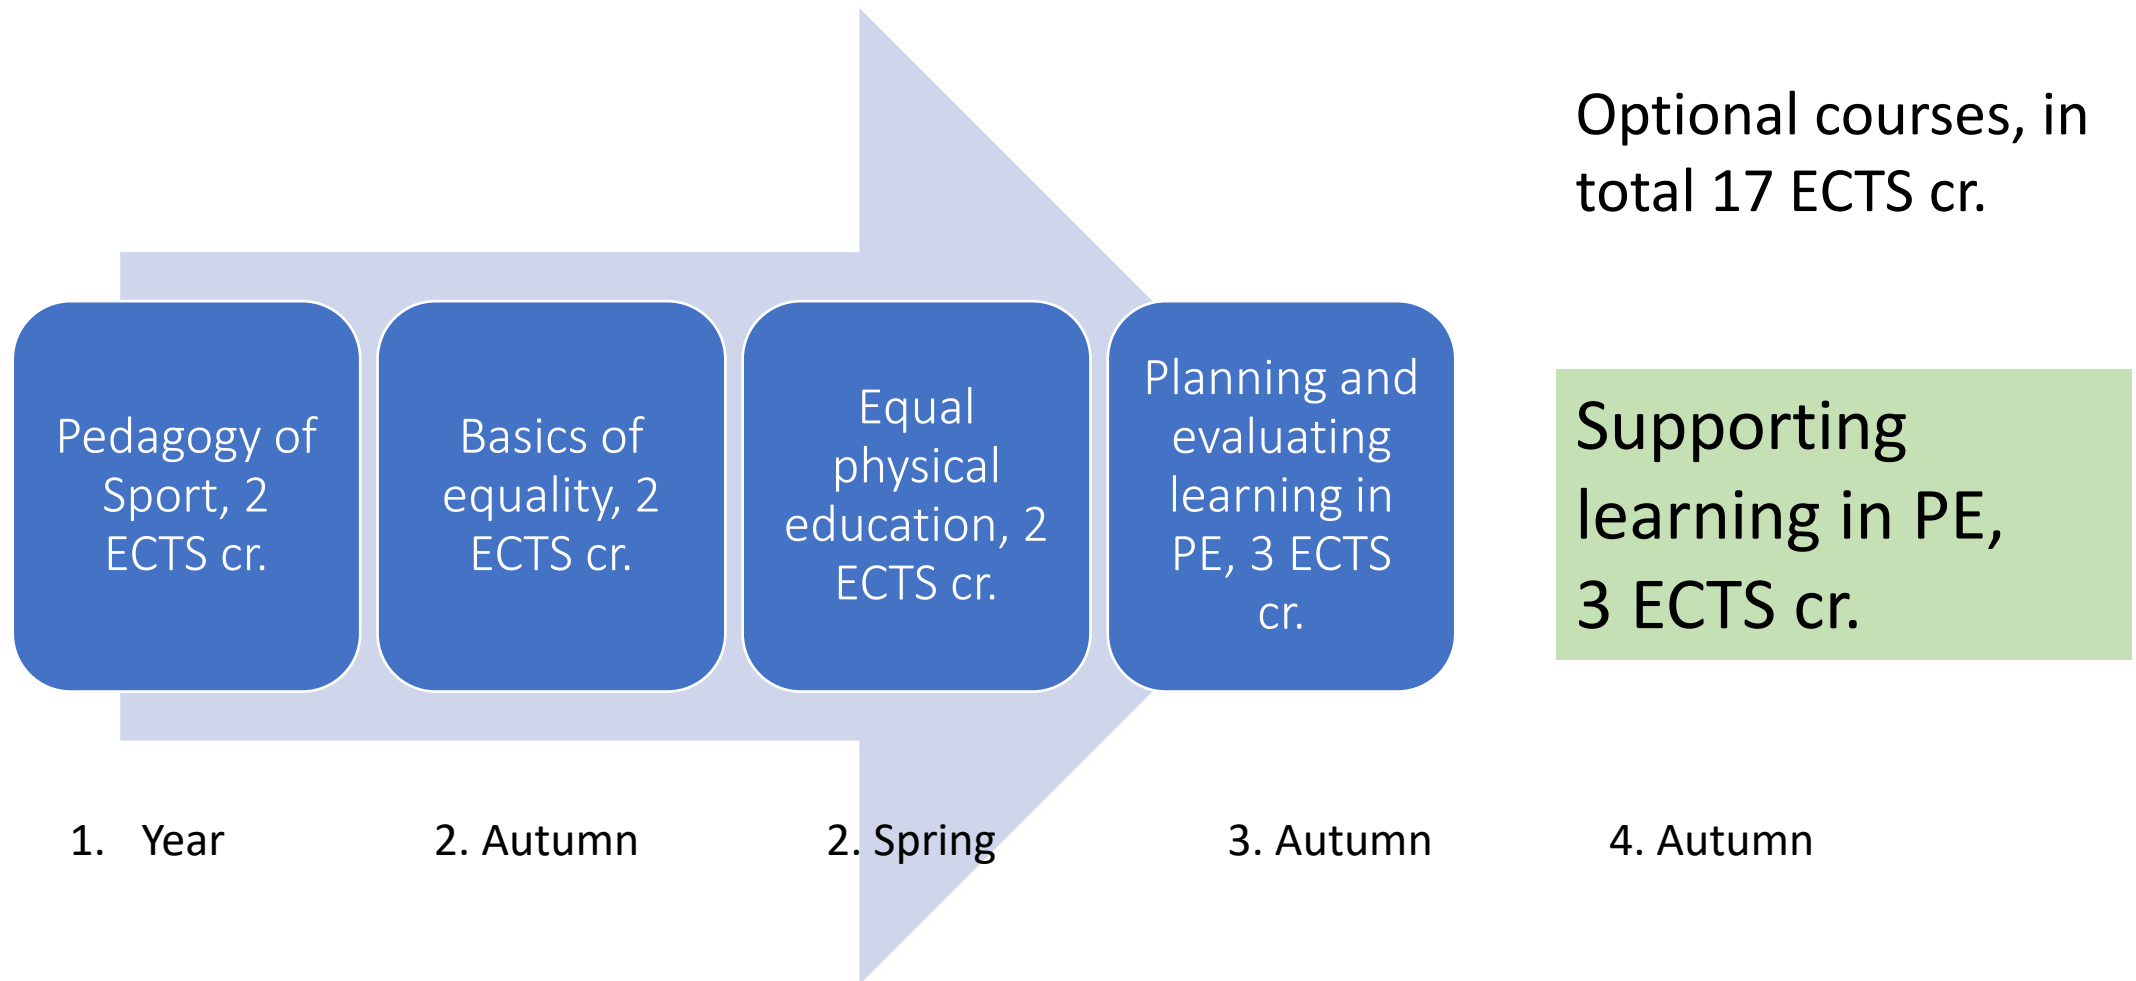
Optional courses, in total 17 ECTS cr.

Pedagogy of Sport, 2 ECTS cr.

Basics of equality, 2 ECTS cr.

Equal physical education, 2 ECTS cr.

Planning and evaluating learning in PE, 3 ECTS cr.

Supporting learning in PE, 3 ECTS cr.

1. Year

2. Autumn

2. Spring

3. Autumn

4. Autumn